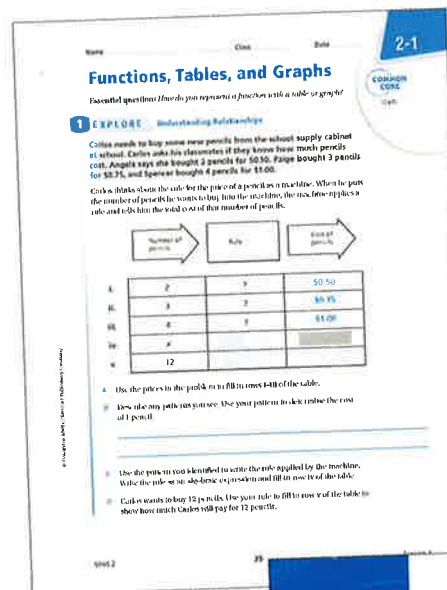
Name Class Date

2-1

COMMON CORE

Functions, Tables, and Graphs

Essential question: How do you represent a function with a table or graph?

1 EXPLORE Understanding Relationships

Carlos needs to buy some new pencils from the school supply cabinet at school. Carlos asks his classmates if they know how much pencils cost. Angela says she bought 2 pencils for $0.50. Paige bought 3 pencils for $0.75, and Spencer bought 4 pencils for $1.00.

Carlos thinks about the rule for the price of a pencil as a machine. When he puts the number of pencils he wants to buy into the machine, the machine applies a rule and tells him the total cost of that number of pencils.

Number of pencils → Rule → Cost of pencils

| | | | |
|---|---|---|---|
| i. | 2 | ? | $0.50 |
| ii. | 3 | ? | $0.75 |
| iii. | 4 | ? | $1.00 |
| iv. | x | | |
| v. | 12 | | |

A Use the prices in the problem to fill in rows i–iii of the table.

B Describe any patterns you see. Use your pattern to determine the cost of 1 pencil.

C Use the pattern you identified to write the rule applied by the machine. Write the rule as an algebraic expression and fill in row iv of the table.

D Carlos wants to buy 12 pencils. Use your rule to fill in row v of the table to show how much Carlos will pay for 12 pencils.

Unit 2 35 Lesson 1

© Houghton Mifflin Harcourt Publishing Company